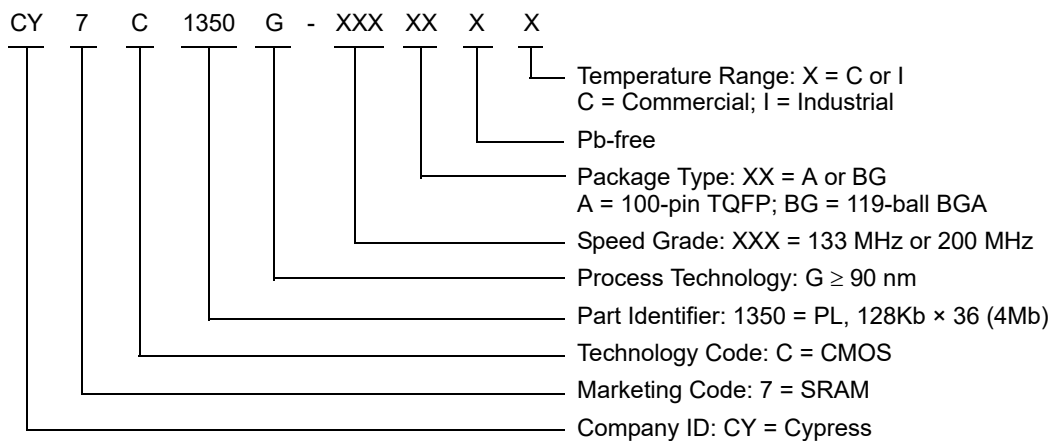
CY 7 C 1350 G - XXX XX X X

Temperature Range: X = C or I
C = Commercial; I = Industrial

Pb-free

Package Type: XX = A or BG
A = 100-pin TQFP; BG = 119-ball BGA

Speed Grade: XXX = 133 MHz or 200 MHz

Process Technology: G $\geq$ 90 nm

Part Identifier: 1350 = PL, 128Kb × 36 (4Mb)

Technology Code: C = CMOS

Marketing Code: 7 = SRAM

Company ID: CY = Cypress